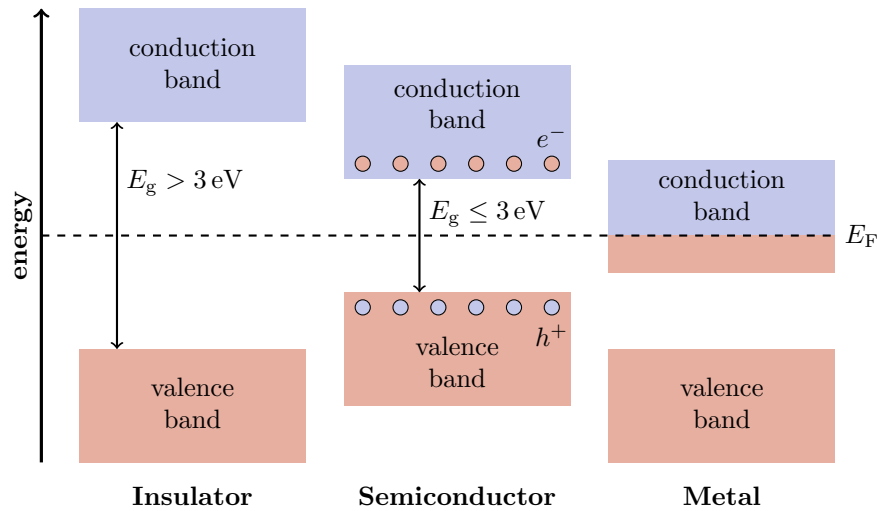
energy

conduction band

$E_\mathrm{g} > 3\,\mathrm{eV}$

valence band

Insulator

conduction band

$e^-$

$E_\mathrm{g} \leq 3\,\mathrm{eV}$

$h^+$

valence band

Semiconductor

conduction band

$E_\mathrm{F}$

valence band

Metal